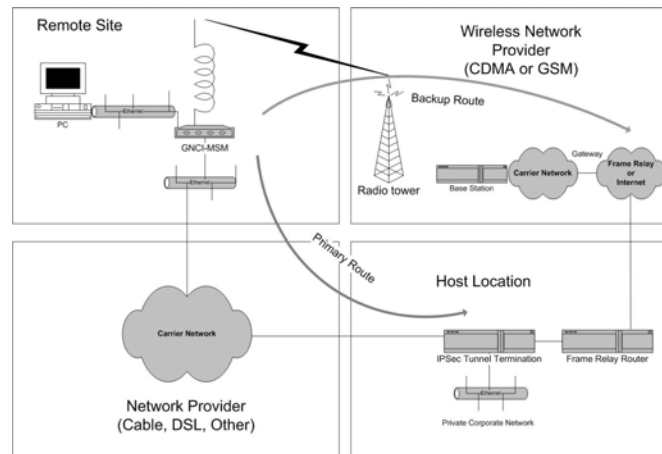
Remote Site

Ethernet

PC

GNCI-MSM

Ethernet

Wireless Network Provider (CDMA or GSM)

Backup Route

Radio tower

Base Station

Carrier Network

Gateway

Frame Relay or Internet

Primary Route

Host Location

Carrier Network

IPSec Tunnel Termination

Frame Relay Router

Ethernet

Private Corporate Network

Network Provider (Cable, DSL, Other)